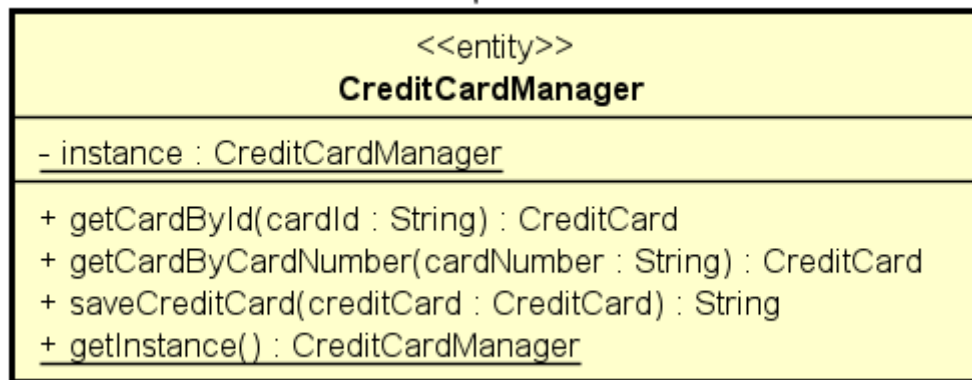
<<entity>>
**CreditCardManager**

- instance : CreditCardManager

+ getCardById(cardId : String) : CreditCard
+ getCardByCardNumber(cardNumber : String) : CreditCard
+ saveCreditCard(creditCard : CreditCard) : String
+ getInstance() : CreditCardManager